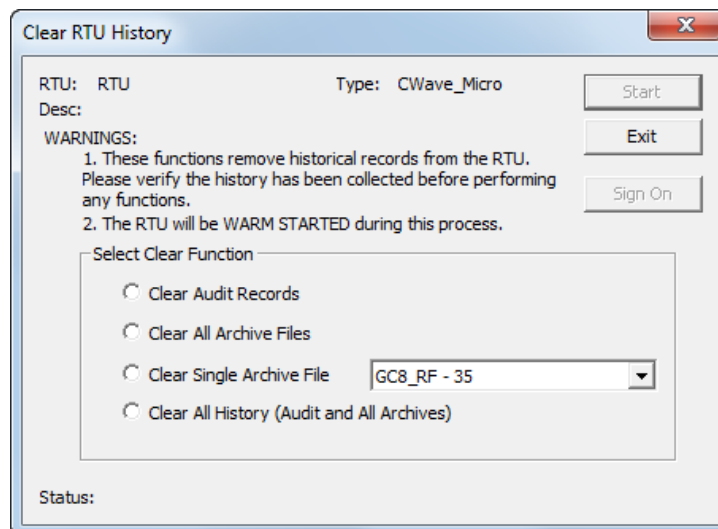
Clear RTU History

X

RTU: RTU

Type: CWave_Micro

Desc:

Start

Exit

Sign On

WARNINGS:

1. These functions remove historical records from the RTU. Please verify the history has been collected before performing any functions.

2. The RTU will be WARM STARTED during this process.

Select Clear Function

Clear Audit Records

Clear All Archive Files

Clear Single Archive File

GC8_RF - 35

Clear All History (Audit and All Archives)

Status: